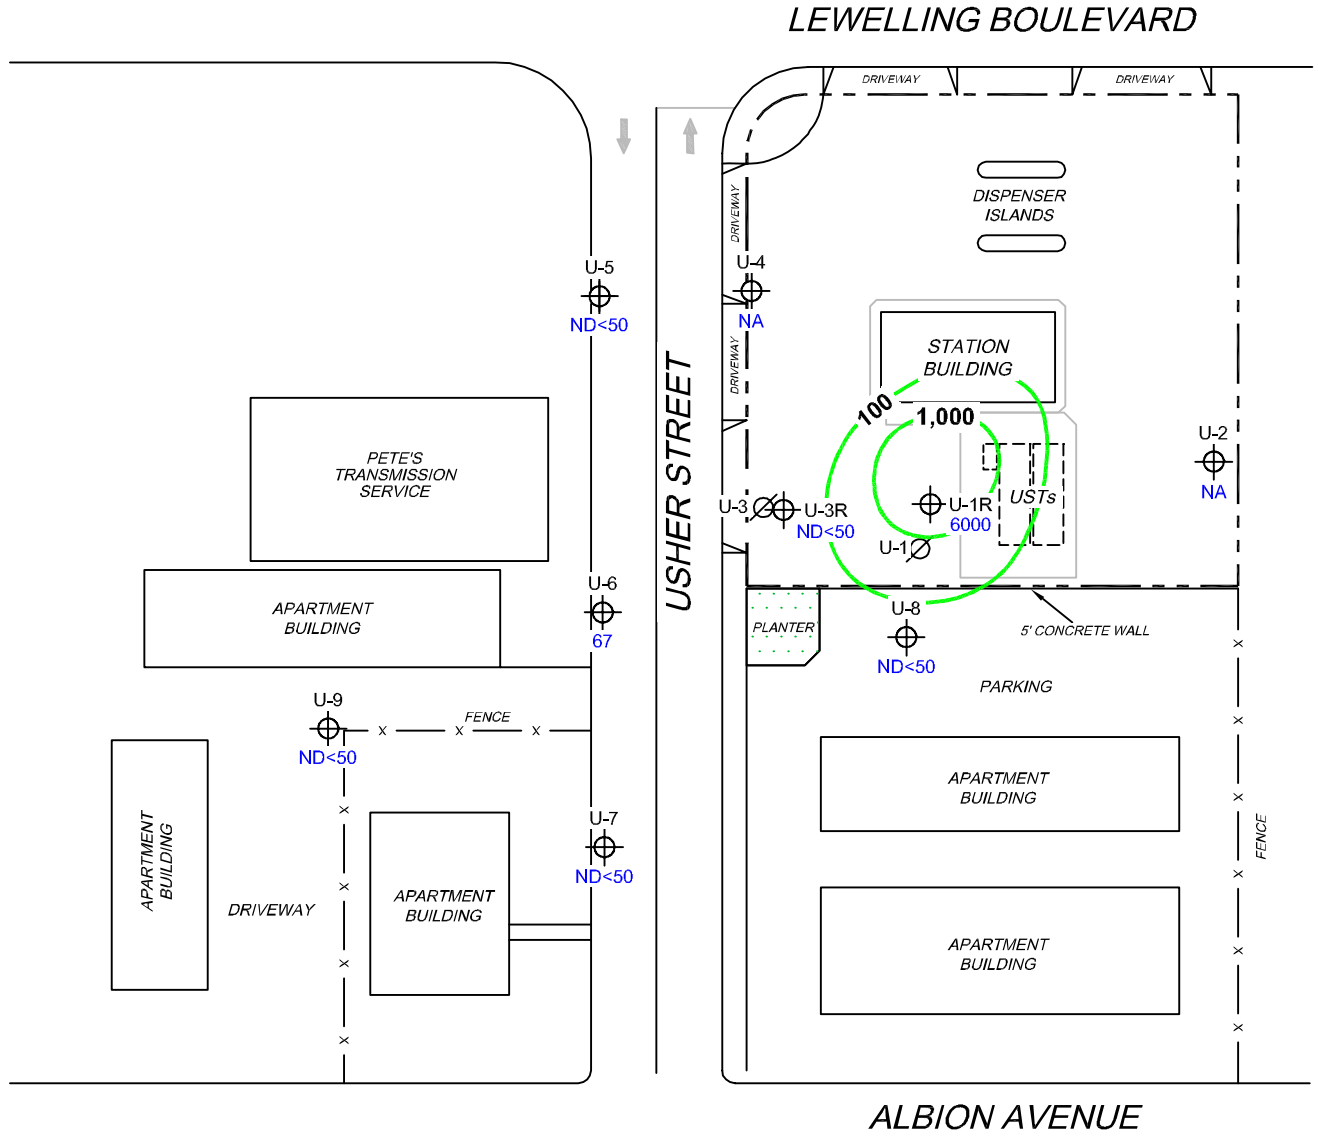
LEWELLING BOULEVARD

DRIVEWAY

DRIVEWAY

DISPENSER ISLANDS

DRIVEWAY

U-5

ND<50

U-4

NA

DRIVEWAY

STATION BUILDING

100

1,000

PETE'S TRANSMISSION SERVICE

USHER STREET

U-2

NA

U-3

U-3R

ND<50

U-1R

6000

USTs

U-1

U-6

67

APARTMENT BUILDING

U-8

PLANTER

5' CONCRETE WALL

ND<50

PARKING

U-9

FENCE

ND<50

APARTMENT BUILDING

U-7

ND<50

APARTMENT BUILDING

FENCE

DRIVEWAY

APARTMENT BUILDING

APARTMENT BUILDING

ALBION AVENUE